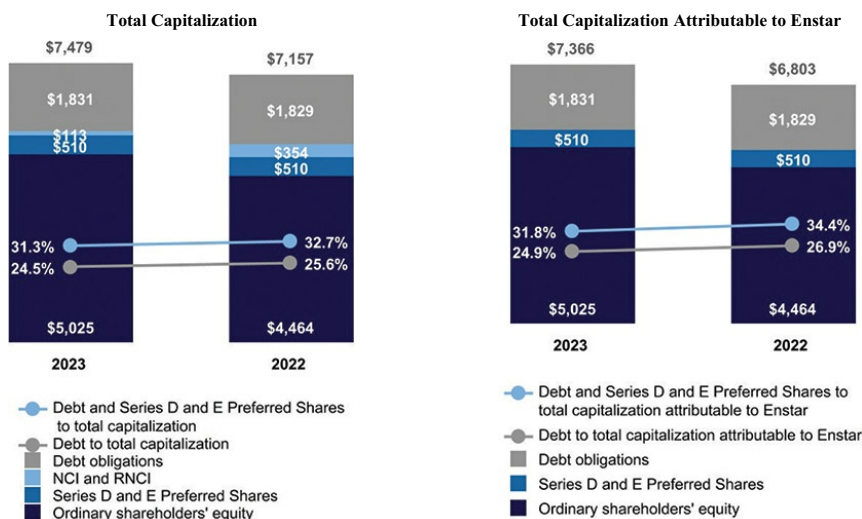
Total Capitalization

$7,479

$7,157

$1,831

$1,829

$113

$510

$354

$510

31.3%

32.7%

24.5%

25.6%

$5,025

$4,464

2023

2022

Debt and Series D and E Preferred Shares to total capitalization

Debt to total capitalization

Debt obligations

NCI and RNCI

Series D and E Preferred Shares

Ordinary shareholders' equity

Total Capitalization Attributable to Enstar

$7,366

$6,803

$1,831

$1,829

$510

$510

31.8%

34.4%

24.9%

26.9%

$5,025

$4,464

2023

2022

Debt and Series D and E Preferred Shares to total capitalization attributable to Enstar

Debt to total capitalization attributable to Enstar

Debt obligations

Series D and E Preferred Shares

Ordinary shareholders' equity